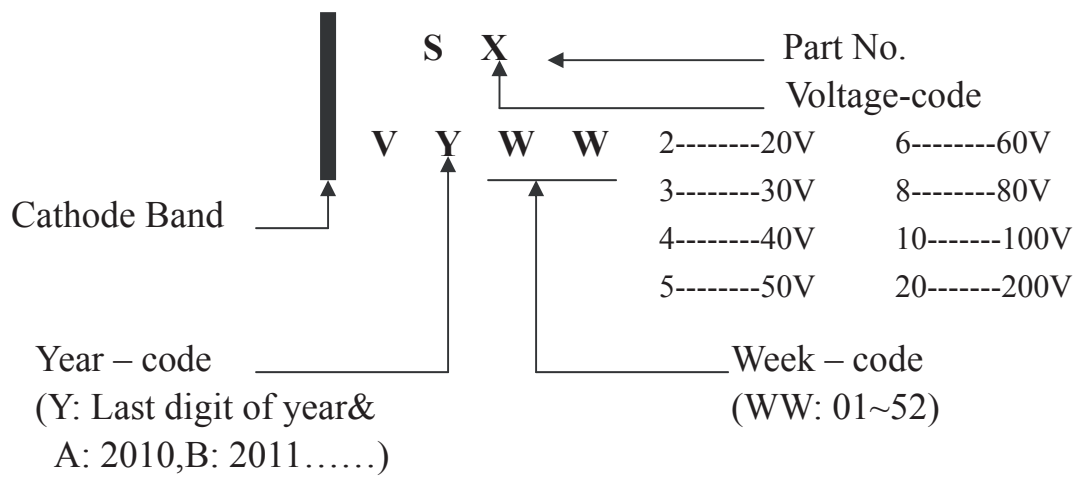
S X

Part No.

Voltage-code

V Y W W

2--------20V
3--------30V
4--------40V
5--------50V

6--------60V
8--------80V
10-------100V
20-------200V

Cathode Band

Year – code
(Y: Last digit of year&
A: 2010,B: 2011……)

Week – code
(WW: 01~52)